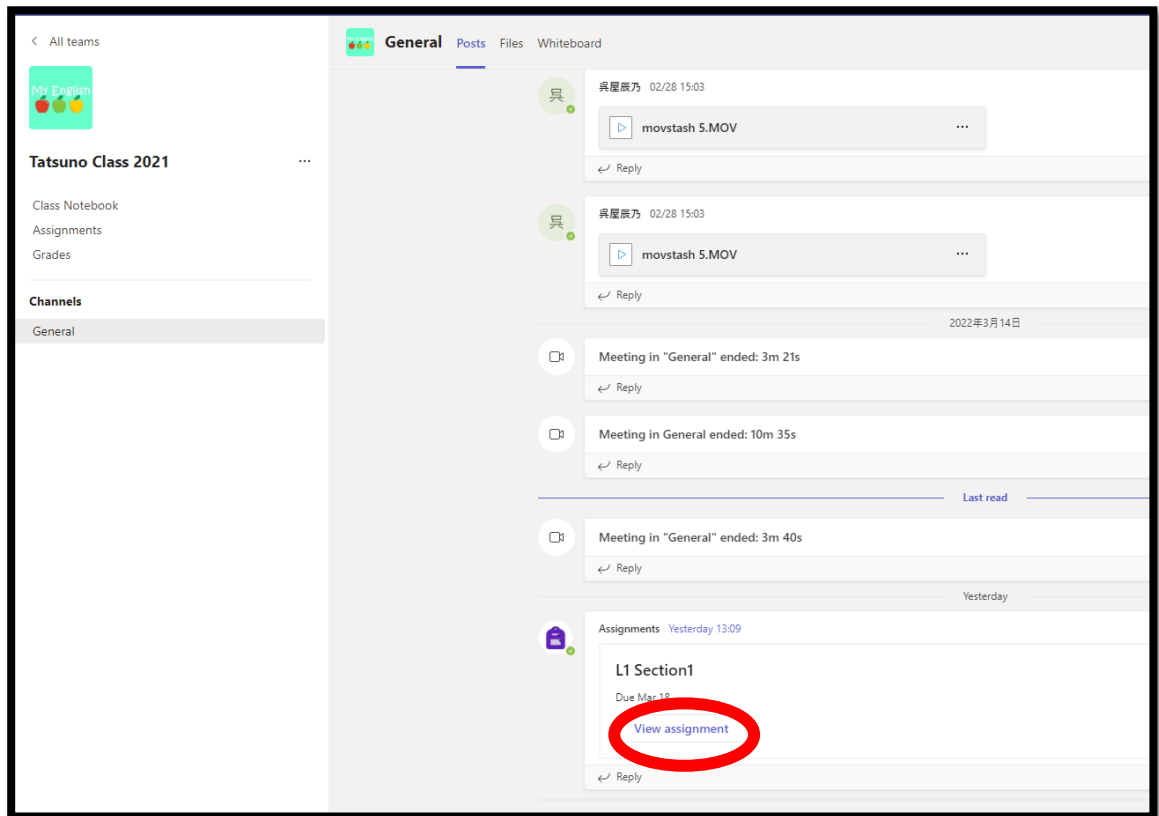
< All teams

My English

Tatsuno Class 2021 ...

Class Notebook
Assignments
Grades

Channels
General

General Posts Files Whiteboard

呉
呉屋辰乃 02/28 15:03
movstash 5.MOV ...
Reply

呉
呉屋辰乃 02/28 15:03
movstash 5.MOV ...
Reply

2022年3月14日

Meeting in "General" ended: 3m 21s
Reply

Meeting in General ended: 10m 35s
Reply

Last read

Meeting in "General" ended: 3m 40s
Reply

Yesterday

Assignments Yesterday 13:09
L1 Section1
Due Mar 18
View assignment
Reply